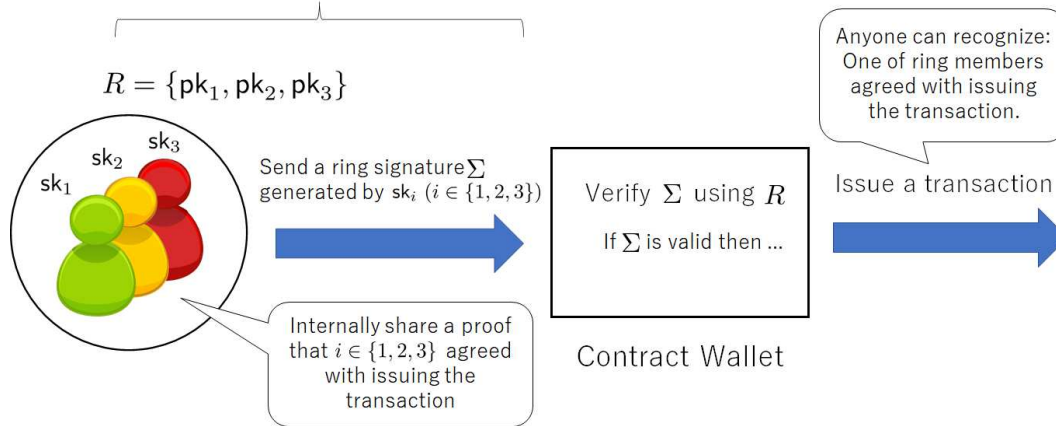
$R = \{\mathsf{pk}_1, \mathsf{pk}_2, \mathsf{pk}_3\}$

$\mathsf{sk}_1$ $\mathsf{sk}_2$ $\mathsf{sk}_3$

Send a ring signature $\Sigma$ generated by $\mathsf{sk}_i$ $(i \in \{1,2,3\})$

Internally share a proof that $i \in \{1,2,3\}$ agreed with issuing the transaction

Verify $\Sigma$ using $R$

If $\Sigma$ is valid then ...

Contract Wallet

Anyone can recognize: One of ring members agreed with issuing the transaction.

Issue a transaction